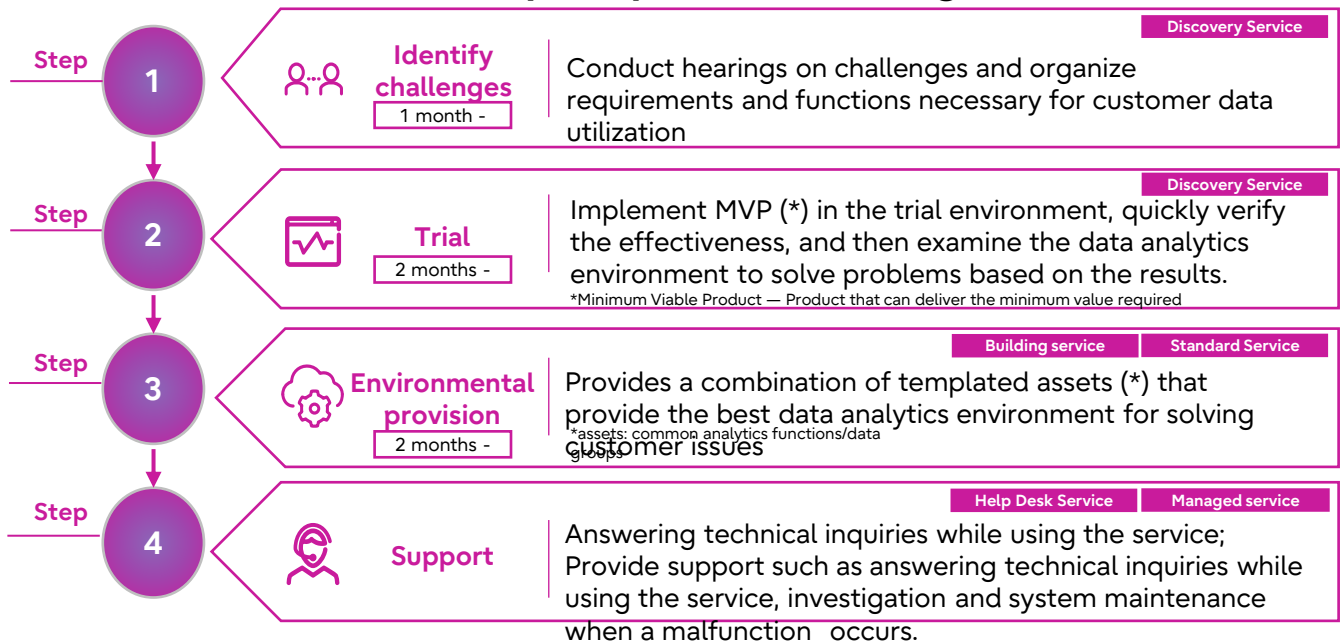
Discovery Service

Step 1

Identify challenges
1 month -

Conduct hearings on challenges and organize requirements and functions necessary for customer data utilization

Discovery Service

Step 2

Trial
2 months -

Implement MVP (*) in the trial environment, quickly verify the effectiveness, and then examine the data analytics environment to solve problems based on the results.
*Minimum Viable Product — Product that can deliver the minimum value required

Building service | Standard Service

Step 3

Environmental provision
2 months -

Provides a combination of templated assets (*) that provide the best data analytics environment for solving customer issues
*assets: common analytics functions/data groups

Help Desk Service | Managed service

Step 4

Support

Answering technical inquiries while using the service; Provide support such as answering technical inquiries while using the service, investigation and system maintenance when a malfunction occurs.